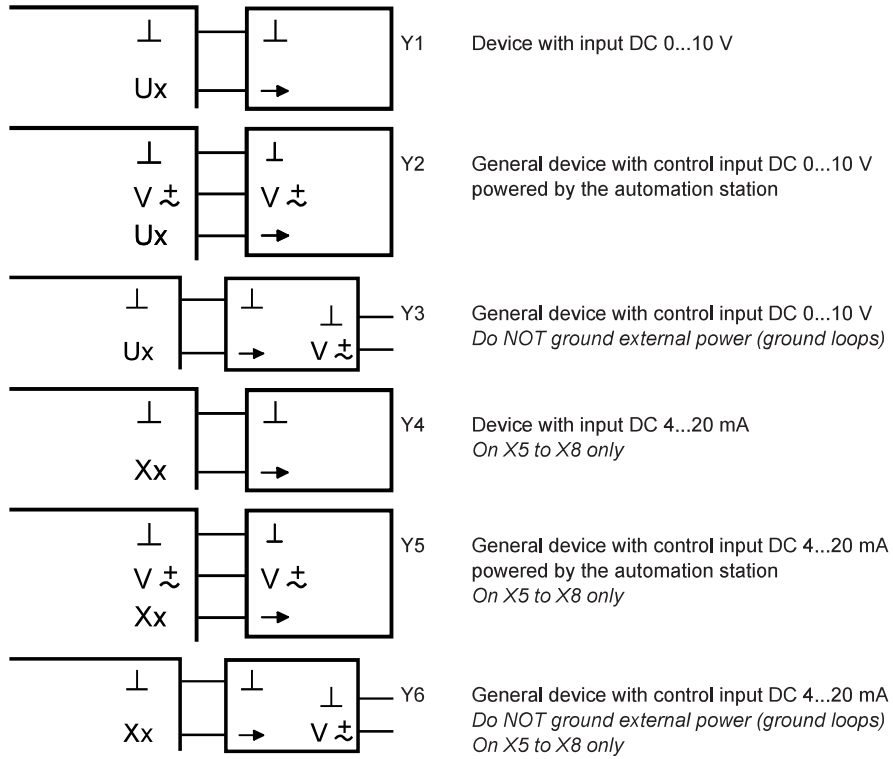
⊥
Ux
⊥
→
Y1
Device with input DC 0...10 V

⊥
V $\pm$
Ux
⊥
V $\pm$
→
Y2
General device with control input DC 0...10 V powered by the automation station

⊥
Ux
⊥
→
⊥
V $\pm$
Y3
General device with control input DC 0...10 V
*Do NOT ground external power (ground loops)*

⊥
Xx
⊥
→
Y4
Device with input DC 4...20 mA
*On X5 to X8 only*

⊥
V $\pm$
Xx
⊥
V $\pm$
→
Y5
General device with control input DC 4...20 mA powered by the automation station
*On X5 to X8 only*

⊥
Xx
⊥
→
⊥
V $\pm$
Y6
General device with control input DC 4...20 mA
*Do NOT ground external power (ground loops)*
*On X5 to X8 only*